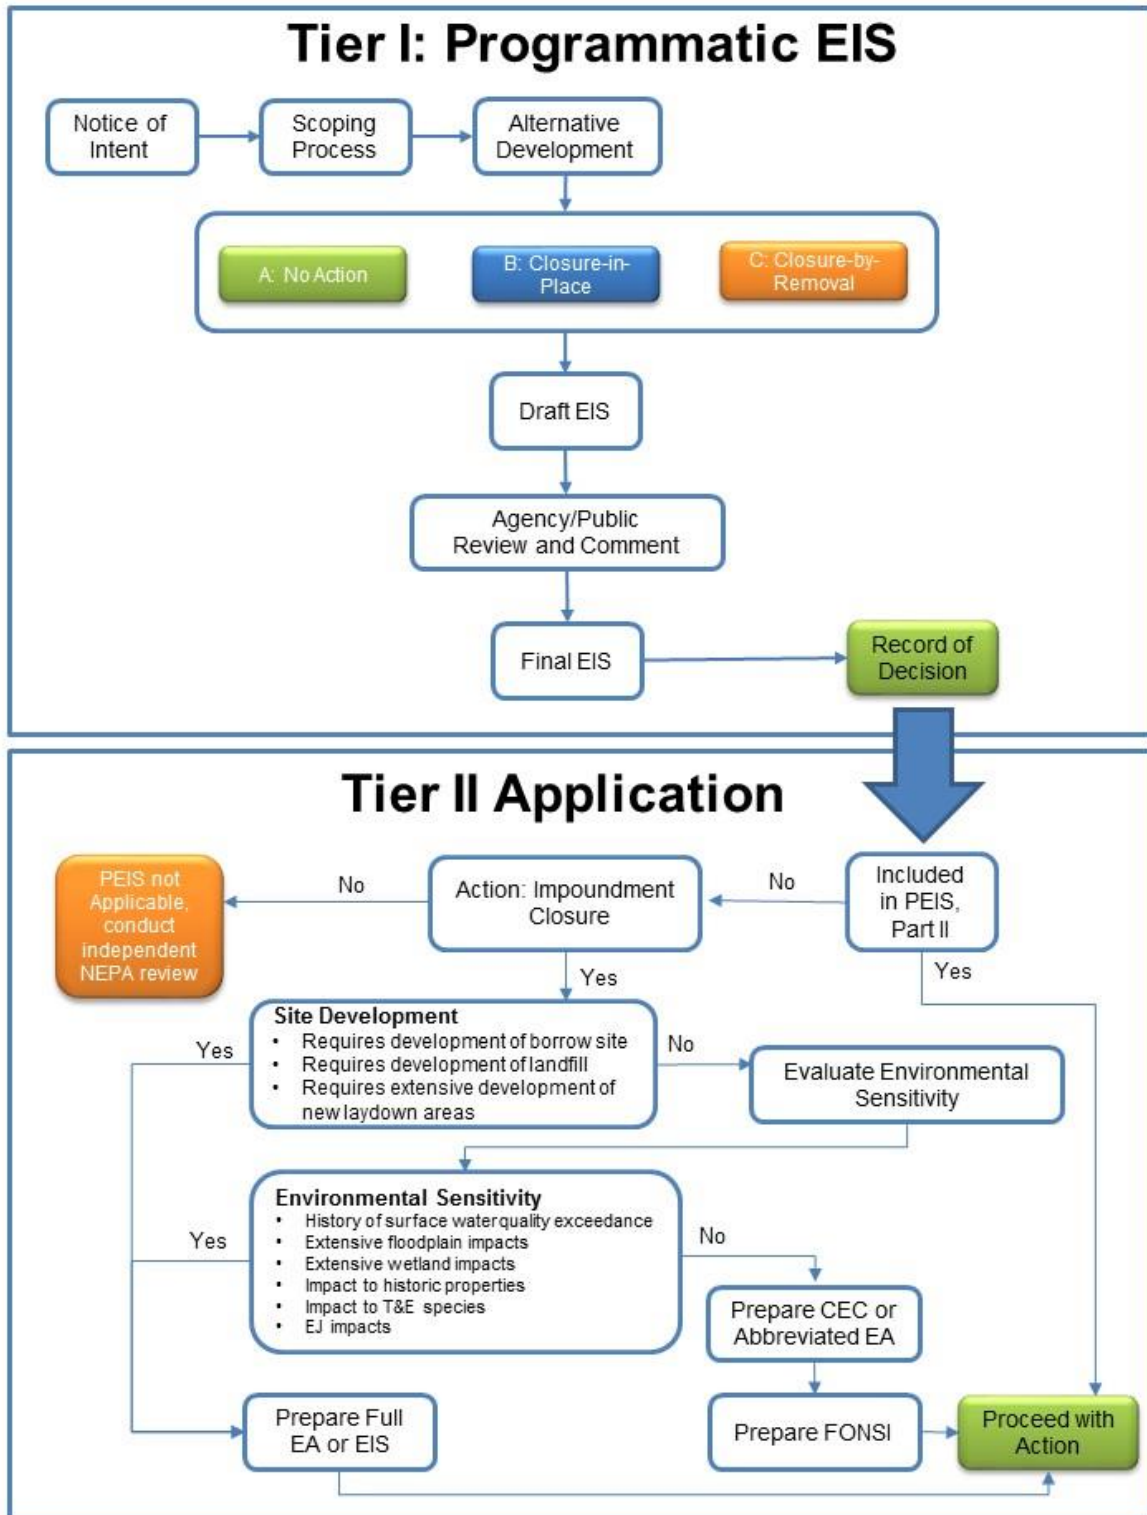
Tier I: Programmatic EIS

Notice of Intent

Scoping Process

Alternative Development

A: No Action

B: Closure-in-Place

C: Closure-by-Removal

Draft EIS

Agency/Public Review and Comment

Final EIS

Record of Decision

Tier II Application

Included in PEIS, Part II

No

Action: Impoundment Closure

No

PEIS not Applicable, conduct independent NEPA review

Yes

Yes

Site Development
• Requires development of borrow site
• Requires development of landfill
• Requires extensive development of new laydown areas

Yes

No

Evaluate Environmental Sensitivity

Environmental Sensitivity
• History of surface water quality exceedance
• Extensive floodplain impacts
• Extensive wetland impacts
• Impact to historic properties
• Impact to T&E species
• EJ impacts

Yes

No

Prepare CEC or Abbreviated EA

Prepare Full EA or EIS

Prepare FONSI

Proceed with Action